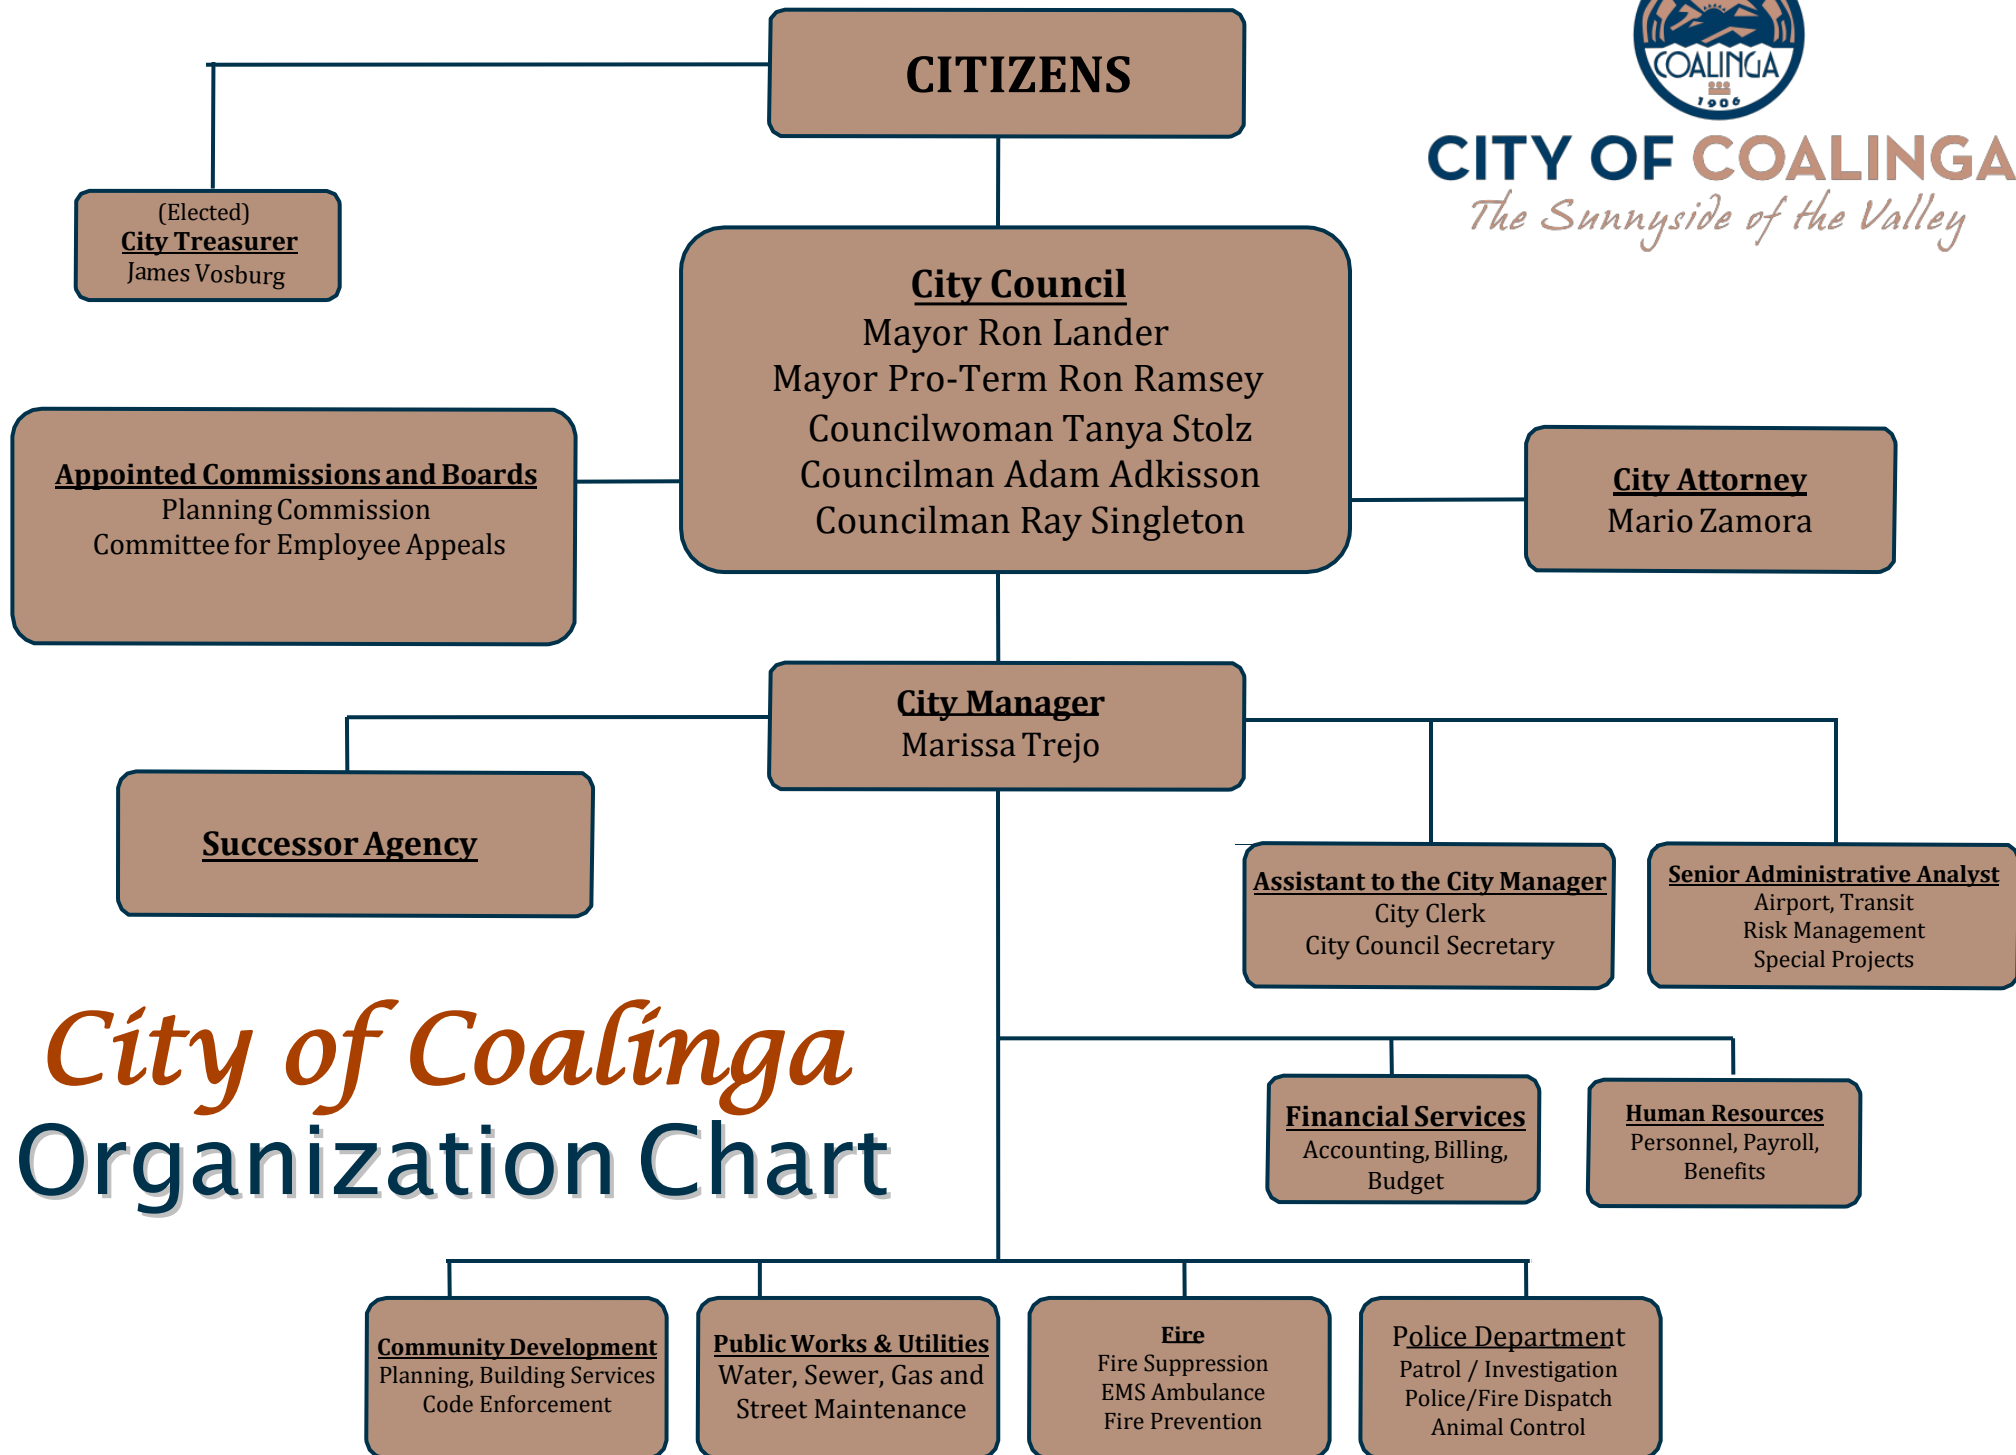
COALINGA
1906

CITY OF COALINGA
The Sunnyside of the Valley

CITIZENS

(Elected)
City Treasurer
James Vosburg

City Council
Mayor Ron Lander
Mayor Pro-Term Ron Ramsey
Councilwoman Tanya Stolz
Councilman Adam Adkisson
Councilman Ray Singleton

Appointed Commissions and Boards
Planning Commission
Committee for Employee Appeals

City Attorney
Mario Zamora

City Manager
Marissa Trejo

Successor Agency

Assistant to the City Manager
City Clerk
City Council Secretary

Senior Administrative Analyst
Airport, Transit
Risk Management
Special Projects

City of Coalinga
Organization Chart

Financial Services
Accounting, Billing, Budget

Human Resources
Personnel, Payroll, Benefits

Community Development
Planning, Building Services
Code Enforcement

Public Works & Utilities
Water, Sewer, Gas and
Street Maintenance

Fire
Fire Suppression
EMS Ambulance
Fire Prevention

Police Department
Patrol / Investigation
Police/Fire Dispatch
Animal Control